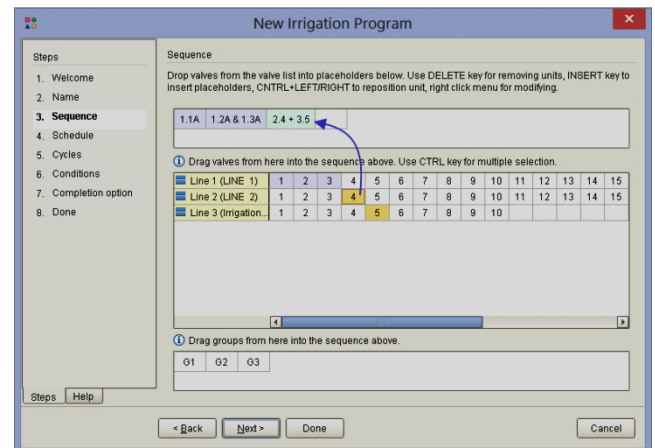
New Irrigation Program

Steps
1. Welcome
2. Name
3. Sequence
4. Schedule
5. Cycles
6. Conditions
7. Completion option
8. Done

Sequence

Drop valves from the valve list into placeholders below. Use DELETE key for removing units, INSERT key to insert placeholders, CNTRL+LEFT/RIGHT to reposition unit, right click menu for modifying.

| 1.1A | 1.2A & 1.3A | 2.4 + 3.5 |
|---|---|---|

Drag valves from here into the sequence above. Use CTRL key for multiple selection.

| Line 1 (LINE 1) | 1 | 2 | 3 | 4 | 5 | 6 | 7 | 8 | 9 | 10 | 11 | 12 | 13 | 14 | 15 |
|---|---|---|---|---|---|---|---|---|---|---|---|---|---|---|---|
| Line 2 (LINE 2) | 1 | 2 | 3 | 4 | 5 | 6 | 7 | 8 | 9 | 10 | 11 | 12 | 13 | 14 | 15 |
| Line 3 (Irrigation... | 1 | 2 | 3 | 4 | 5 | 6 | 7 | 8 | 9 | 10 | | | | | |

Drag groups from here into the sequence above.

| G1 | G2 | G3 |
|---|---|---|

Steps | Help

< Back | Next > | Done | Cancel